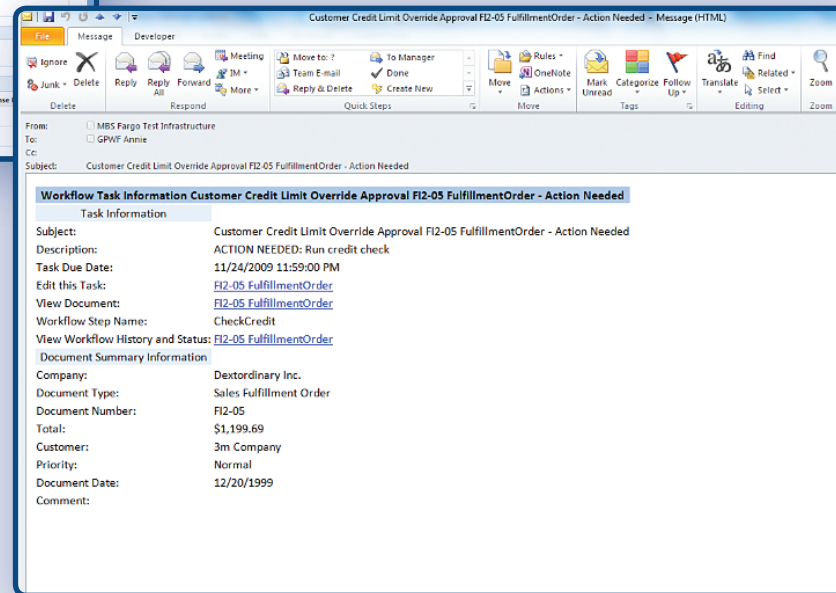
Customer Credit Limit Override Approval FI2-05 FulfillmentOrder - Action Needed - Message (HTML)

File Message Developer

Ignore
Junk
Delete
Delete

Reply
Reply All
Forward
Meeting
IM
More
Respond

Move to: ?
Team E-mail
Reply & Delete
To Manager
Done
Create New
Quick Steps

Move
Rules
OneNote
Actions
Move

Mark Unread
Categorize
Follow Up
Tags

Translate
Find
Related
Select
Editing

Zoom
Zoom

From: MBS Fargo Test Infrastructure
To: GPWF Annie
Cc:
Subject: Customer Credit Limit Override Approval FI2-05 FulfillmentOrder - Action Needed

Workflow Task Information Customer Credit Limit Override Approval FI2-05 FulfillmentOrder - Action Needed

| Task Information | |
|---|---|
| Subject: | Customer Credit Limit Override Approval FI2-05 FulfillmentOrder - Action Needed |
| Description: | ACTION NEEDED: Run credit check |
| Task Due Date: | 11/24/2009 11:59:00 PM |
| Edit this Task: | FI2-05 FulfillmentOrder |
| View Document: | FI2-05 FulfillmentOrder |
| Workflow Step Name: | CheckCredit |
| View Workflow History and Status: | FI2-05 FulfillmentOrder |
| Document Summary Information | |
| Company: | Dextordinary Inc. |
| Document Type: | Sales Fulfillment Order |
| Document Number: | FI2-05 |
| Total: | $1,199.69 |
| Customer: | 3m Company |
| Priority: | Normal |
| Document Date: | 12/20/1999 |
| Comment: | |